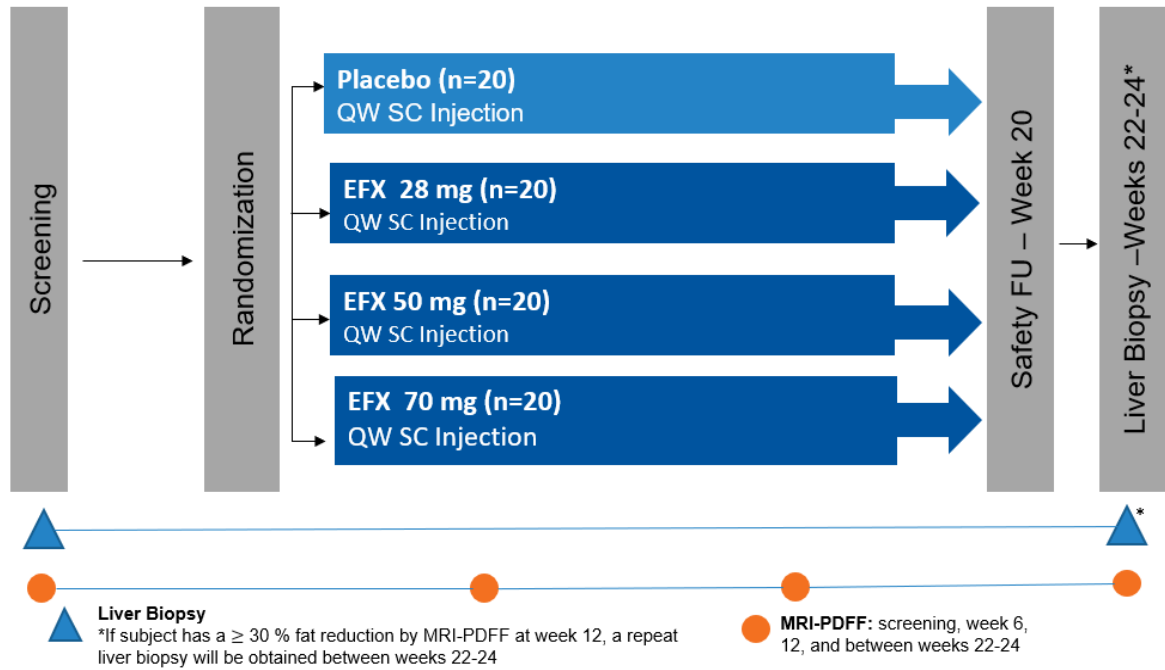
Screening

Randomization

Placebo (n=20)
QW SC Injection

EFX 28 mg (n=20)
QW SC Injection

EFX 50 mg (n=20)
QW SC Injection

EFX 70 mg (n=20)
QW SC Injection

Safety FU – Week 20

Liver Biopsy –Weeks 22-24*

*

Liver Biopsy
*If subject has a ≥ 30 % fat reduction by MRI-PDFF at week 12, a repeat liver biopsy will be obtained between weeks 22-24

MRI-PDFF: screening, week 6, 12, and between weeks 22-24